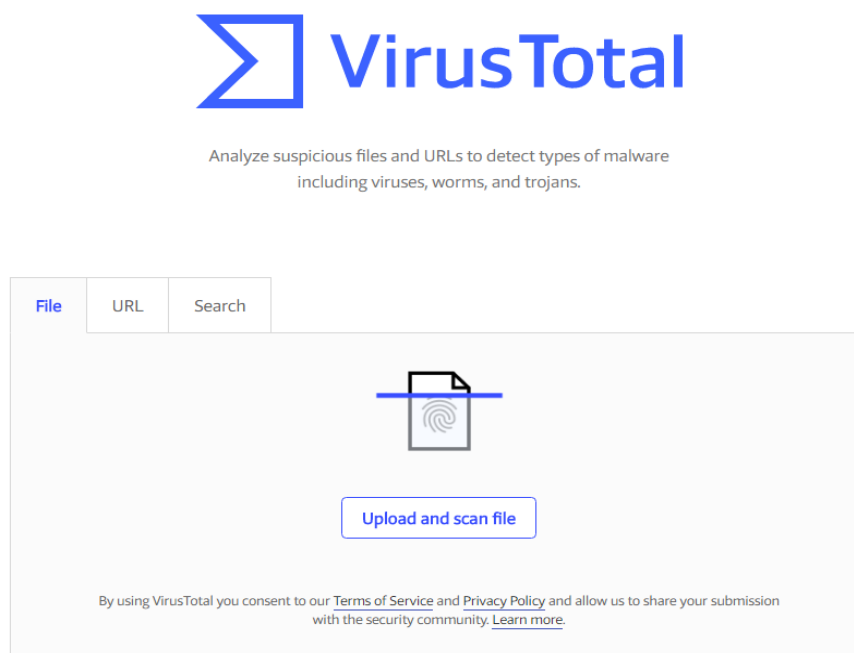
VirusTotal

Analyze suspicious files and URLs to detect types of malware including viruses, worms, and trojans.

File URL Search

Upload and scan file

By using VirusTotal you consent to our Terms of Service and Privacy Policy and allow us to share your submission with the security community. Learn more.